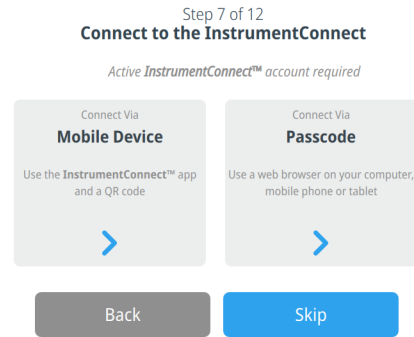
Step 7 of 12
Connect to the InstrumentConnect

Active InstrumentConnect™ account required

Connect Via
Mobile Device
Use the InstrumentConnect™ app and a QR code

Connect Via
Passcode
Use a web browser on your computer, mobile phone or tablet

Back

Skip